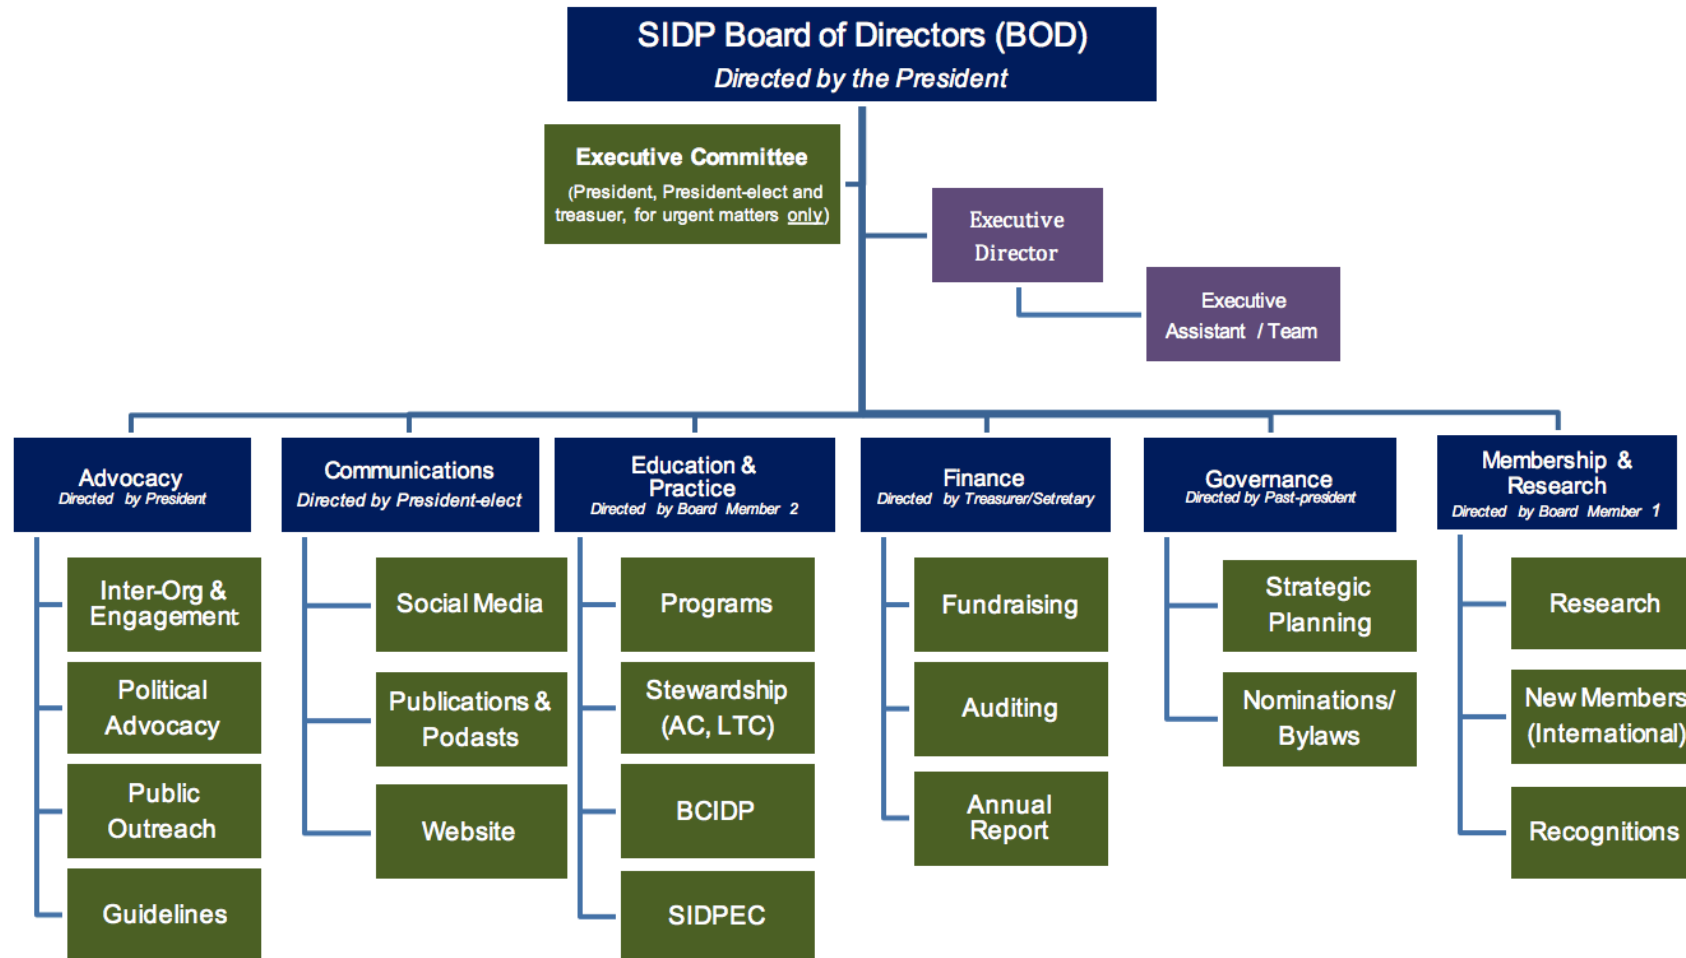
SIDP Board of Directors (BOD)
Directed by the President

Executive Committee
(President, President-elect and treasuer, for urgent matters only)

Executive Director

Executive Assistant / Team

Advocacy
Directed by President

Inter-Org & Engagement

Political Advocacy

Public Outreach

Guidelines

Communications
Directed by President-elect

Social Media

Publications & Podasts

Website

Education & Practice
Directed by Board Member 2

Programs

Stewardship (AC, LTC)

BCIDP

SIDPEC

Finance
Directed by Treasurer/Setretary

Fundraising

Auditing

Annual Report

Governance
Directed by Past-president

Strategic Planning

Nominations/ Bylaws

Membership & Research
Directed by Board Member 1

Research

New Members (International)

Recognitions